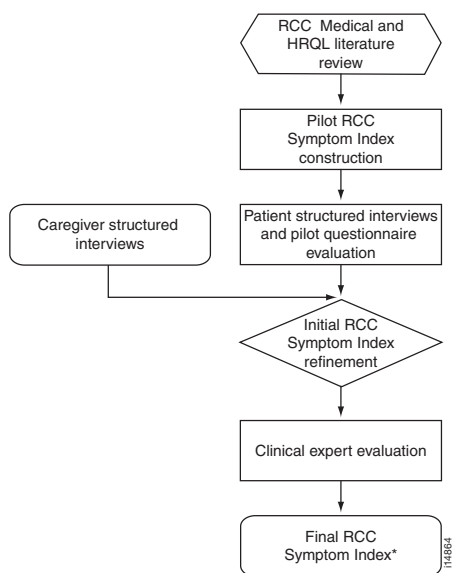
RCC Medical and HRQL literature review

Pilot RCC Symptom Index construction

Caregiver structured interviews

Patient structured interviews and pilot questionnaire evaluation

Initial RCC Symptom Index refinement

Clinical expert evaluation

Final RCC Symptom Index*

i14864